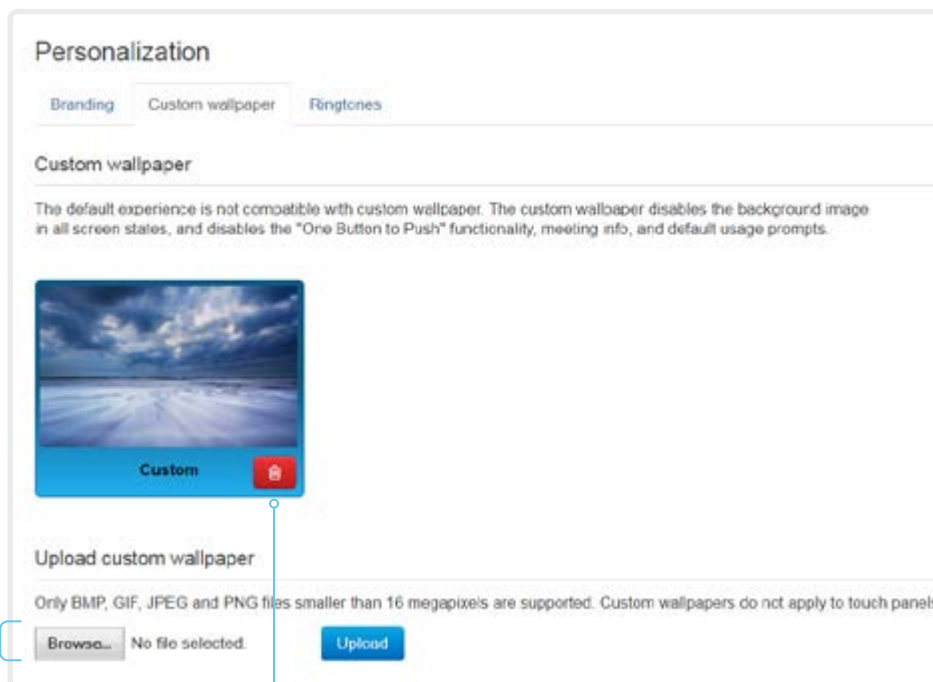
Personalization

Branding Custom wallpaper Ringtones

Custom wallpaper

The default experience is not compatible with custom wallpaper. The custom wallpaper disables the background image in all screen states, and disables the "One Button to Push" functionality, meeting info, and default usage prompts.

Custom

Upload custom wallpaper

Only BMP, GIF, JPEG and PNG files smaller than 16 megapixels are supported. Custom wallpapers do not apply to touch panel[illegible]

Browse... No file selected. Upload